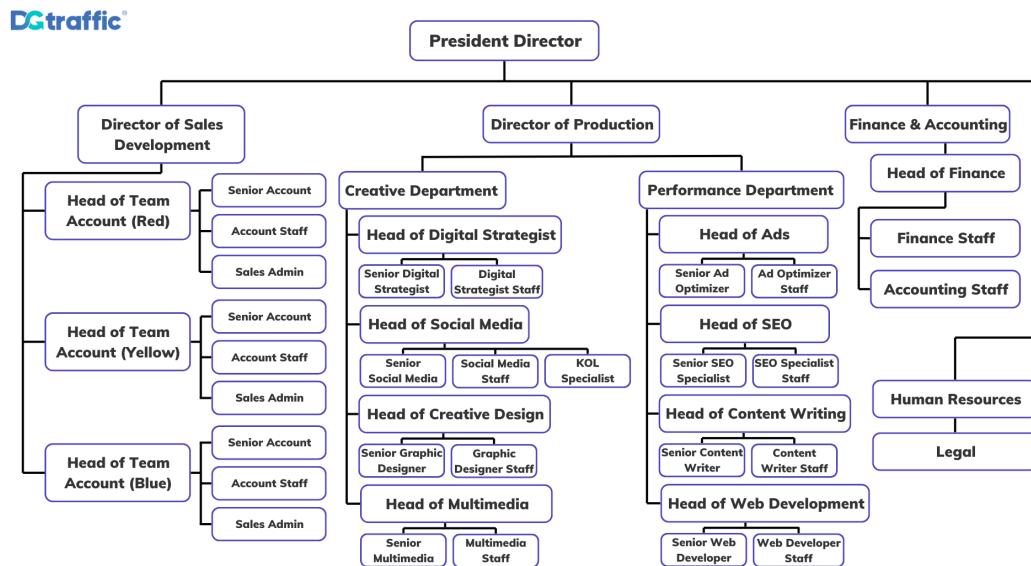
DGtraffic®

President Director

Director of Sales Development

Director of Production

Finance & Accounting

Head of Team Account (Red)

Senior Account

Account Staff

Sales Admin

Head of Team Account (Yellow)

Senior Account

Account Staff

Sales Admin

Head of Team Account (Blue)

Senior Account

Account Staff

Sales Admin

Creative Department

Head of Digital Strategist

Senior Digital Strategist

Digital Strategist Staff

Head of Social Media

Senior Social Media

Social Media Staff

KOL Specialist

Head of Creative Design

Senior Graphic Designer

Graphic Designer Staff

Head of Multimedia

Senior Multimedia

Multimedia Staff

Performance Department

Head of Ads

Senior Ad Optimizer

Ad Optimizer Staff

Head of SEO

Senior SEO Specialist

SEO Specialist Staff

Head of Content Writing

Senior Content Writer

Content Writer Staff

Head of Web Development

Senior Web Developer

Web Developer Staff

Head of Finance

Finance Staff

Accounting Staff

Human Resources

Legal